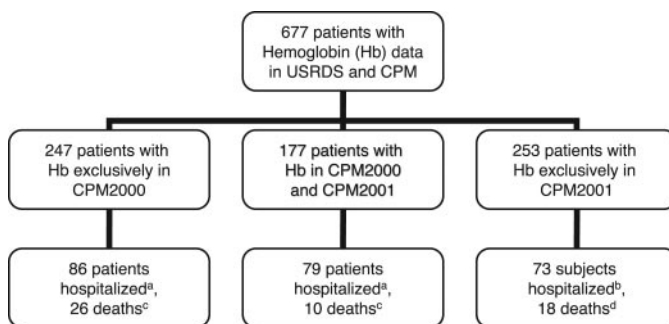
677 patients with Hemoglobin (Hb) data in USRDS and CPM

247 patients with Hb exclusively in CPM2000

177 patients with Hb in CPM2000 and CPM2001

253 patients with Hb exclusively in CPM2001

86 patients hospitalized$^a$, 26 deaths$^c$

79 patients hospitalized$^a$, 10 deaths$^c$

73 subjects hospitalized$^b$, 18 deaths$^d$